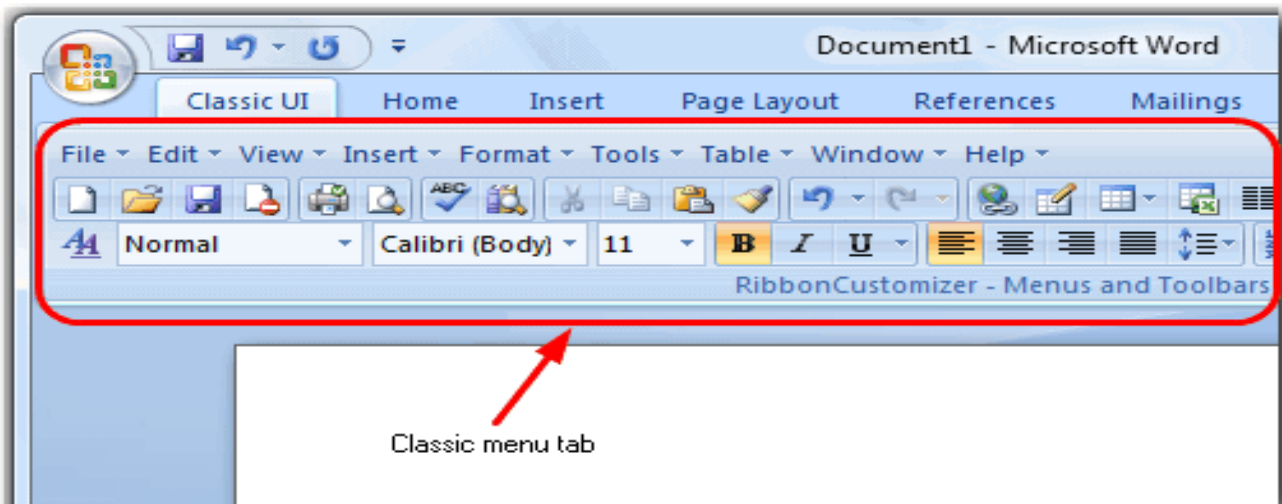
Document1 - Microsoft Word

Classic UI Home Insert Page Layout References Mailings

File Edit View Insert Format Tools Table Window Help

Normal Calibri (Body) 11 B I U

RibbonCustomizer - Menus and Toolbars

Classic menu tab